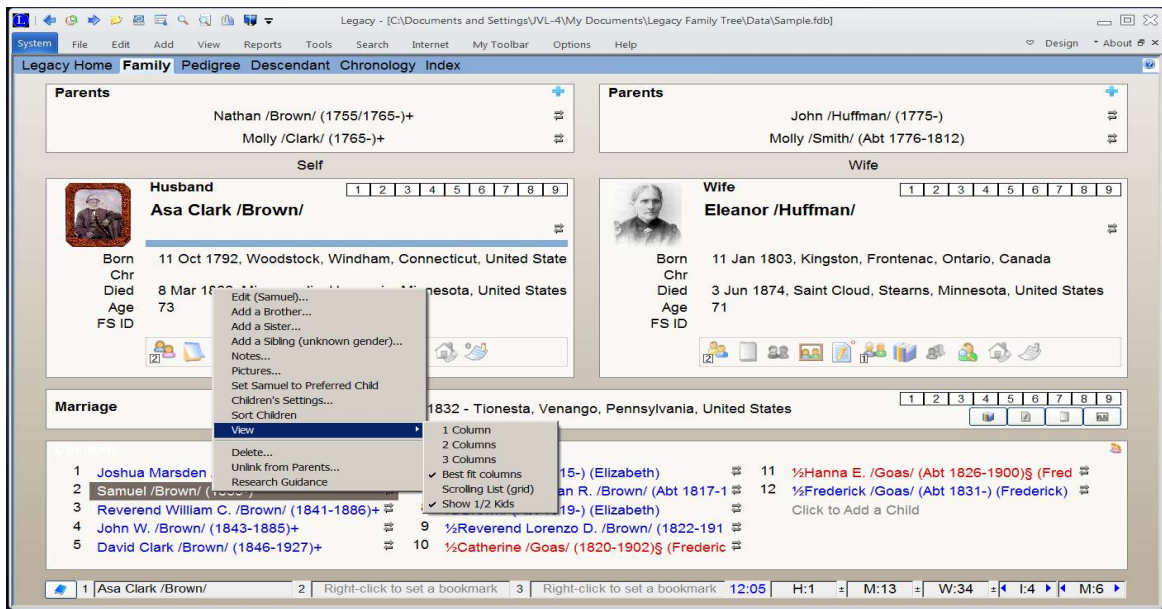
Legacy - [C:\Documents and Settings\JVL-4\My Documents\Legacy Family Tree\Data\Sample.fdb]

System File Edit Add View Reports Tools Search Internet My Toolbar Options Help Design About

Legacy Home Family Pedigree Descendant Chronology Index

Parents
Nathan /Brown/ (1755/1765-)+
Molly /Clark/ (1765-)+

Parents
John /Huffman/ (1775-)
Molly /Smith/ (Abt 1776-1812)

Self

Wife

Husband 1 2 3 4 5 6 7 8 9
Asa Clark /Brown/

Born 11 Oct 1792, Woodstock, Windham, Connecticut, United State
Chr
Died 8 Mar 18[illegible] Mi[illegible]nesota, United States
Age 73
FS ID

Wife 1 2 3 4 5 6 7 8 9
Eleanor /Huffman/

Born 11 Jan 1803, Kingston, Frontenac, Ontario, Canada
Chr
Died 3 Jun 1874, Saint Cloud, Stearns, Minnesota, United States
Age 71
FS ID

Marriage
1832 - Tionesta, Venango, Pennsylvania, United States
1 2 3 4 5 6 7 8 9

Edit (Samuel)...
Add a Brother...
Add a Sister...
Add a Sibling (unknown gender)...
Notes...
Pictures...
Set Samuel to Preferred Child
Children's Settings...
Sort Children
View
Delete...
Unlink from Parents...
Research Guidance

1 Column
2 Columns
3 Columns
Best fit columns
Scrolling List (grid)
Show 1/2 Kids

1 Joshua Marsden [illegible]
2 Samuel /Brown/ ([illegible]
3 Reverend William C. /Brown/ (1841-1886)+
4 John W. /Brown/ (1843-1885)+
5 David Clark /Brown/ (1846-1927)+
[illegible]15-) (Elizabeth)
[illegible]an R. /Brown/ (Abt 1817-1
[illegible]19-) (Elizabeth)
9 ½Reverend Lorenzo D. /Brown/ (1822-191
10 ½Catherine /Goas/ (1820-1902)§ (Frederic
11 ½Hanna E. /Goas/ (Abt 1826-1900)§ (Fred
12 ½Frederick /Goas/ (Abt 1831-) (Frederick)
Click to Add a Child

1 Asa Clark /Brown/ 2 Right-click to set a bookmark 3 Right-click to set a bookmark 12:05 H:1 M:13 W:34 I:4 M:6